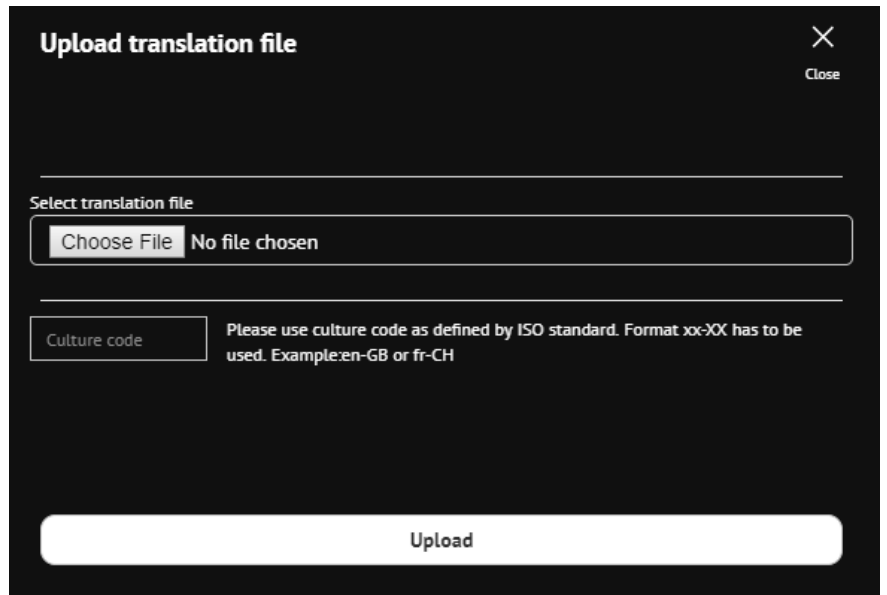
Upload translation file

×
Close

Select translation file
Choose File No file chosen

Culture code

Please use culture code as defined by ISO standard. Format xx-XX has to be used. Example:en-GB or fr-CH

Upload